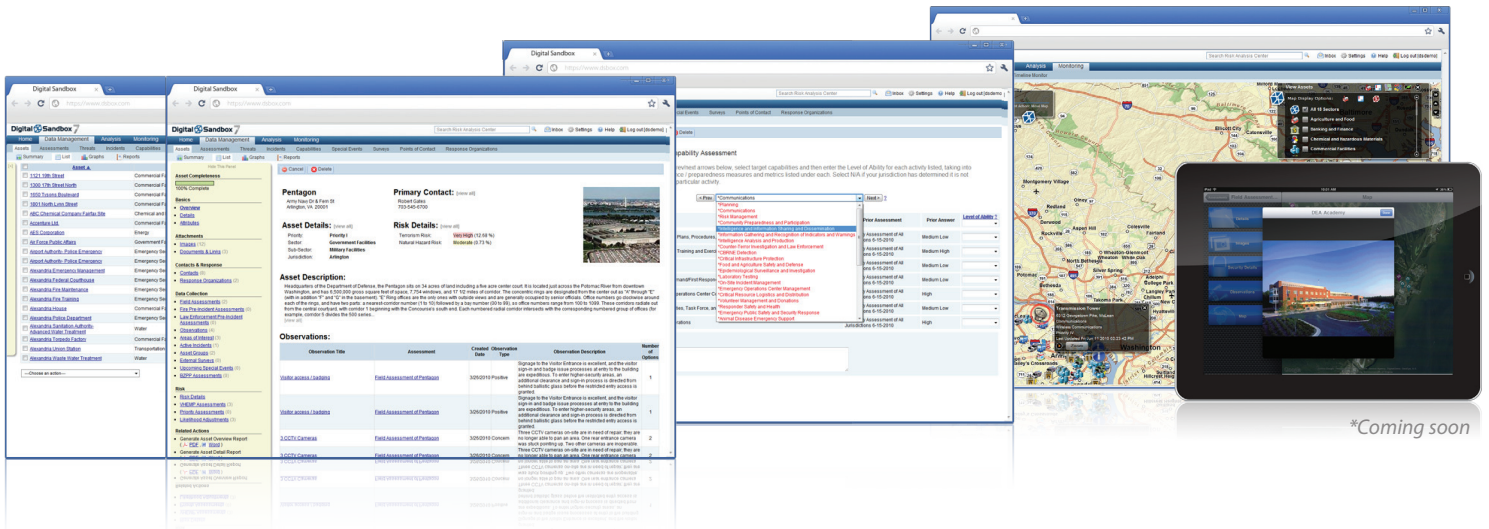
Digital Sandbox

https://www.dsbox.com

Digital Sandbox 7

Home | Data Management | Analysis | Monitoring

Assets | Assessments | Threats | Incidents | Capabilities

Summary | List | Graphs | Reports

Asset

1121 19th Street
1300 17th Street North
1650 Tysons Boulevard
1801 North Lynn Street
ABC Chemical Company Fairfax Site
Accenture Ltd.
AES Corporation
Air Force Public Affairs
Airport Authority- Police Emergency
Airport Authority- Police Emergency
Alexandria Emergency Management
Alexandria Federal Courthouse
Alexandria Fire Maintenance
Alexandria Fire Training
Alexandria House
Alexandria Police Department
Alexandria Sanitation Authority- Advanced Water Treatment
Alexandria Torpedo Factory
Alexandria Union Station
Alexandria Waste Water Treatment

Commercial Fa
Commercial Fa
Commercial Fa
Commercial Fa
Chemical and
Commercial Fa
Energy
Government Fa
Emergency Se
Emergency Se
Emergency Se
Commercial Fa
Emergency Se
Emergency Se
Commercial Fa
Emergency Se
Water
Commercial Fa
Transportation
Water

---Choose an action---

Digital Sandbox

https://www.dsbox.com

Digital Sandbox 7

Search Risk Analysis Center | Inbox | Settings | Help | Log out (dsdemo)

Home | Data Management | Analysis | Monitoring

Assets | Assessments | Threats | Incidents | Capabilities | Special Events | Surveys | Points of Contact | Response Organizations

Summary | List | Graphs | Reports

Hide This Panel

Asset Completeness
100% Complete

Basics
Overview
Details
Attributes

Attachments
Images (12)
Documents & Links (3)

Contacts & Response
Contacts (6)
Response Organizations (6)

Data Collection
Field Assessments (2)
Fire Pre-Incident Assessments (0)
Law Enforcement Pre-Incident Assessments (4)
Observations (4)
Areas of Interest (2)
Active Incidents (0)
Asset Groups (2)
External Surveys (0)
Upcoming Special Events (0)
BZPP Assessments (0)

Risk
Risk Details
VHEMP Assessments (2)
Priority Assessments (3)
Likelihood Adjustments (0)

Related Actions
Generate Asset Overview Report (...PDF, Word)
Generate Asset Detail Report

Cancel | Delete

Pentagon
Army Navy Dr & Fern St
Arlington, VA 20001

Primary Contact: (view all)
Robert Gates
703-545-6700

Asset Details: (view all)
Priority: Priority I
Sector: Government Facilities
Sub-Sector: Military Facilities
Jurisdiction: Arlington

Risk Details: (view all)
Terrorism Risk: Very High (12.68 %)
Natural Hazard Risk: Moderate (0.73 %)

Asset Description:
Headquarters of the Department of Defense, the Pentagon sits on 34 acres of land including a five acre center court. It is located just across the Potomac River from downtown Washington, and has 6,500,000 gross square feet of space, 7,754 windows, and 17 1/2 miles of corridor. The concentric rings are designated from the center out as "A" through "E" (with in addition "F" and "G" in the basement). "E" Ring offices are the only ones with outside views and are generally occupied by senior officials. Office numbers go clockwise around each of the rings, and have two parts: a nearest-corridor number (1 to 10) followed by a bay number (00 to 99), so office numbers range from 100 to 1099. These corridors radiate out from the central courtyard, with corridor 1 beginning with the Concourse's south end. Each numbered radial corridor intersects with the corresponding numbered group of offices (for example, corridor 5 divides the 500 series...
(view all)

Observations:

| Observation Title | Assessment | Created Date | Observation Type | Observation Description | Number of Options |
|---|---|---|---|---|---|
| Visitor access / badging | Field Assessment of Pentagon | 3/26/2010 | Positive | Signage to the Visitor Entrance is excellent, and the visitor sign-in and badge issue processes at entry to the building are expeditious. To enter higher-security areas, an additional clearance and sign-in process is directed from behind ballistic glass before the restricted entry access is granted. | 1 |
| Visitor access / badging | Field Assessment of Pentagon | 3/26/2010 | Positive | Signage to the Visitor Entrance is excellent, and the visitor sign-in and badge issue processes at entry to the building are expeditious. To enter higher-security areas, an additional clearance and sign-in process is directed from behind ballistic glass before the restricted entry access is granted. | 1 |
| 3 CCTV Cameras | Field Assessment of Pentagon | 3/26/2010 | Concern | Three CCTV cameras on-site are in need of repair: they are no longer able to pan an area. One rear entrance camera was stuck pointing up. Two other cameras are inoperable. | 2 |
| 3 CCTV Cameras | Field Assessment of Pentagon | 3/26/2010 | Concern | Three CCTV cameras on-site are in need of repair: they are no longer able to pan an area. One rear entrance camera | 2 |

Digital Sandbox

https://www.dsbox.com

Search Risk Analysis Center | Inbox | Settings | Help | Log out (dsdemo)

Special Events | Surveys | Points of Contact | Response Organizations

Delete

Capability Assessment

...arrows below, select target capabilities and then enter the Level of Ability for each activity listed, taking into ... / preparedness measures and metrics listed under each. Select N/A if your jurisdiction has determined it is not ...particular activity.

« Prev | *Communications | Next » | ?

*Planning
*Communications
*Risk Management
*Community Preparedness and Participation
*Intelligence and Information Sharing and Dissemination
*Information Gathering and Recognition of Indicators and Warnings
*Intelligence Analysis and Production
*Counter-Terror Investigation and Law Enforcement
*CBRNE Detection
*Critical Infrastructure Protection
*Food and Agriculture Safety and Defense
*Epidemiological Surveillance and Investigation
*Laboratory Testing
*On-Site Incident Management
*Emergency Operations Center Management
*Critical Resource Logistics and Distribution
*Volunteer Management and Donations
*Responder Safety and Health
*Emergency Public Safety and Security Response
*Animal Disease Emergency Support

Prior Assessment | Prior Answer | Level of Ability ?

Plans, Procedures...
Training and Exercises...
...and First Response
...erations Center
...Task Force, an...
...ations

...y Assessment of All Jurisdictions 6-15-2010 | Medium Low
...y Assessment of All Jurisdictions 6-15-2010 | Medium High
...y Assessment of All Jurisdictions 6-15-2010 | Medium Low
...y Assessment of All Jurisdictions 6-15-2010 | High
...y Assessment of All Jurisdictions 6-15-2010 | Medium High
...y Assessment of All Jurisdictions 6-15-2010 | High

https://www.dsbox.com

Search Risk Analysis Center | Inbox | Settings | Help | Log out (dsdemo)

Analysis | Monitoring

...formation Monitor

View Assets
Map Display Options:
All 18 Sectors
Agriculture and Food
Banking and Finance
Chemical and Hazardous Materials
Commercial Facilities

Ellicott City
Columbia
Laurel
Olney
Aspen Hill
Colesville
Fairland
Rockville
North Bethesda
Silver Spring
Takoma Park
Hyattsville
Washington
Arlington
Alexandria

Transmission Tower
Last Updated: 11-30-2010

Home | Risk Assessment

DEA Academy

*Coming soon